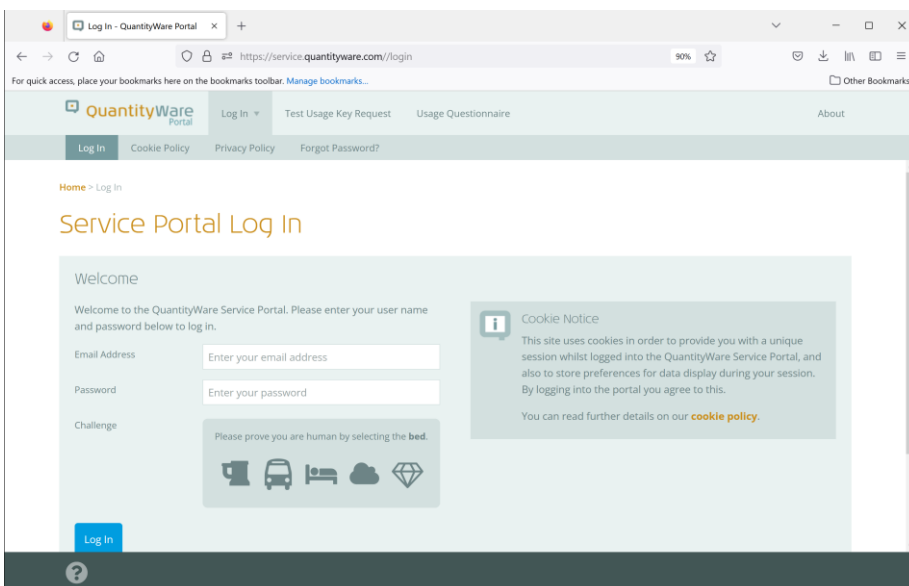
Log In - QuantityWare Portal

https://service.quantityware.com//login

90%

For quick access, place your bookmarks here on the bookmarks toolbar. Manage bookmarks...

Other Bookmarks

QuantityWare Portal

Log In

Test Usage Key Request

Usage Questionnaire

About

Log In

Cookie Policy

Privacy Policy

Forgot Password?

Home > Log In

Service Portal Log In

Welcome

Welcome to the QuantityWare Service Portal. Please enter your user name and password below to log in.

Email Address

Enter your email address

Password

Enter your password

Challenge

Please prove you are human by selecting the **bed**.

Log In

Cookie Notice

This site uses cookies in order to provide you with a unique session whilst logged into the QuantityWare Service Portal, and also to store preferences for data display during your session. By logging into the portal you agree to this.

You can read further details on our **cookie policy**.